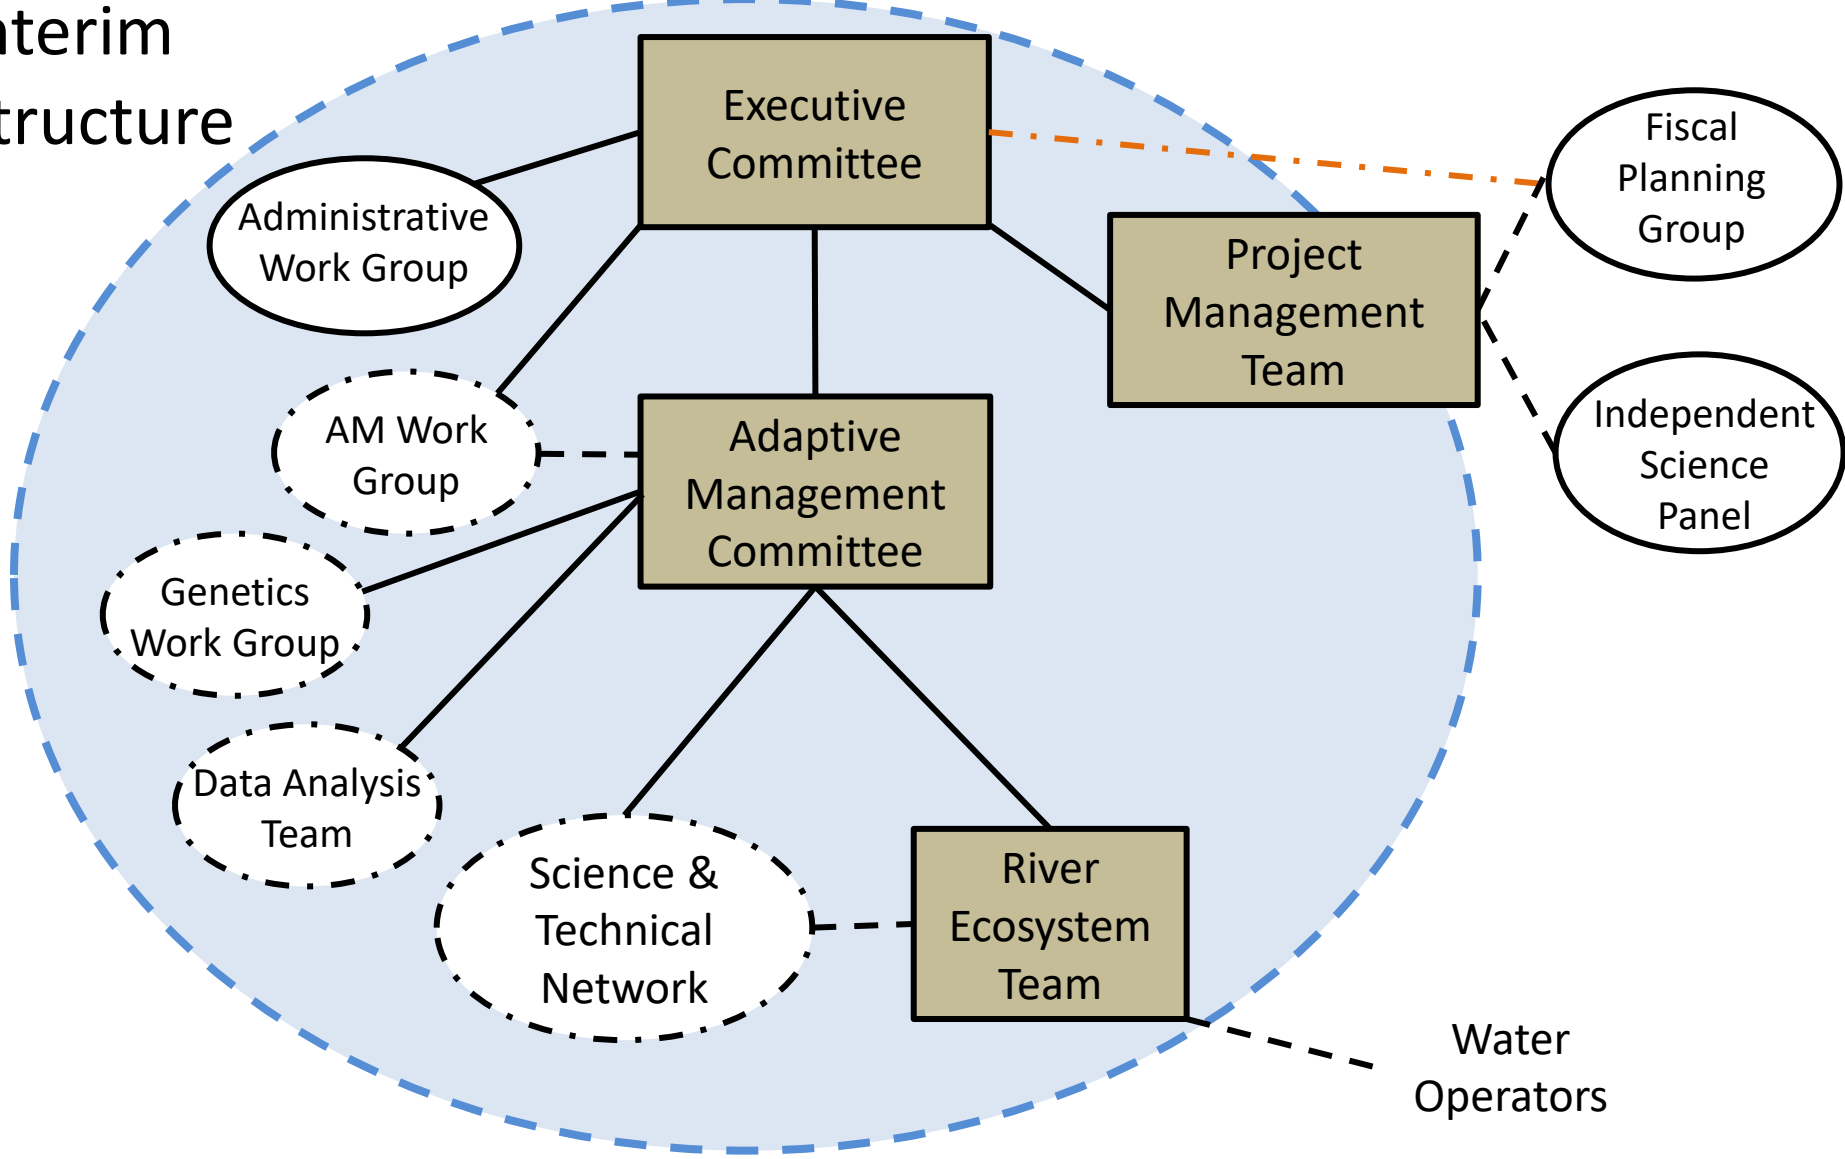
nterim
tructure

Executive Committee

Administrative Work Group

Fiscal Planning Group

Project Management Team

Independent Science Panel

AM Work Group

Adaptive Management Committee

Genetics Work Group

Data Analysis Team

Science & Technical Network

River Ecosystem Team

Water Operators